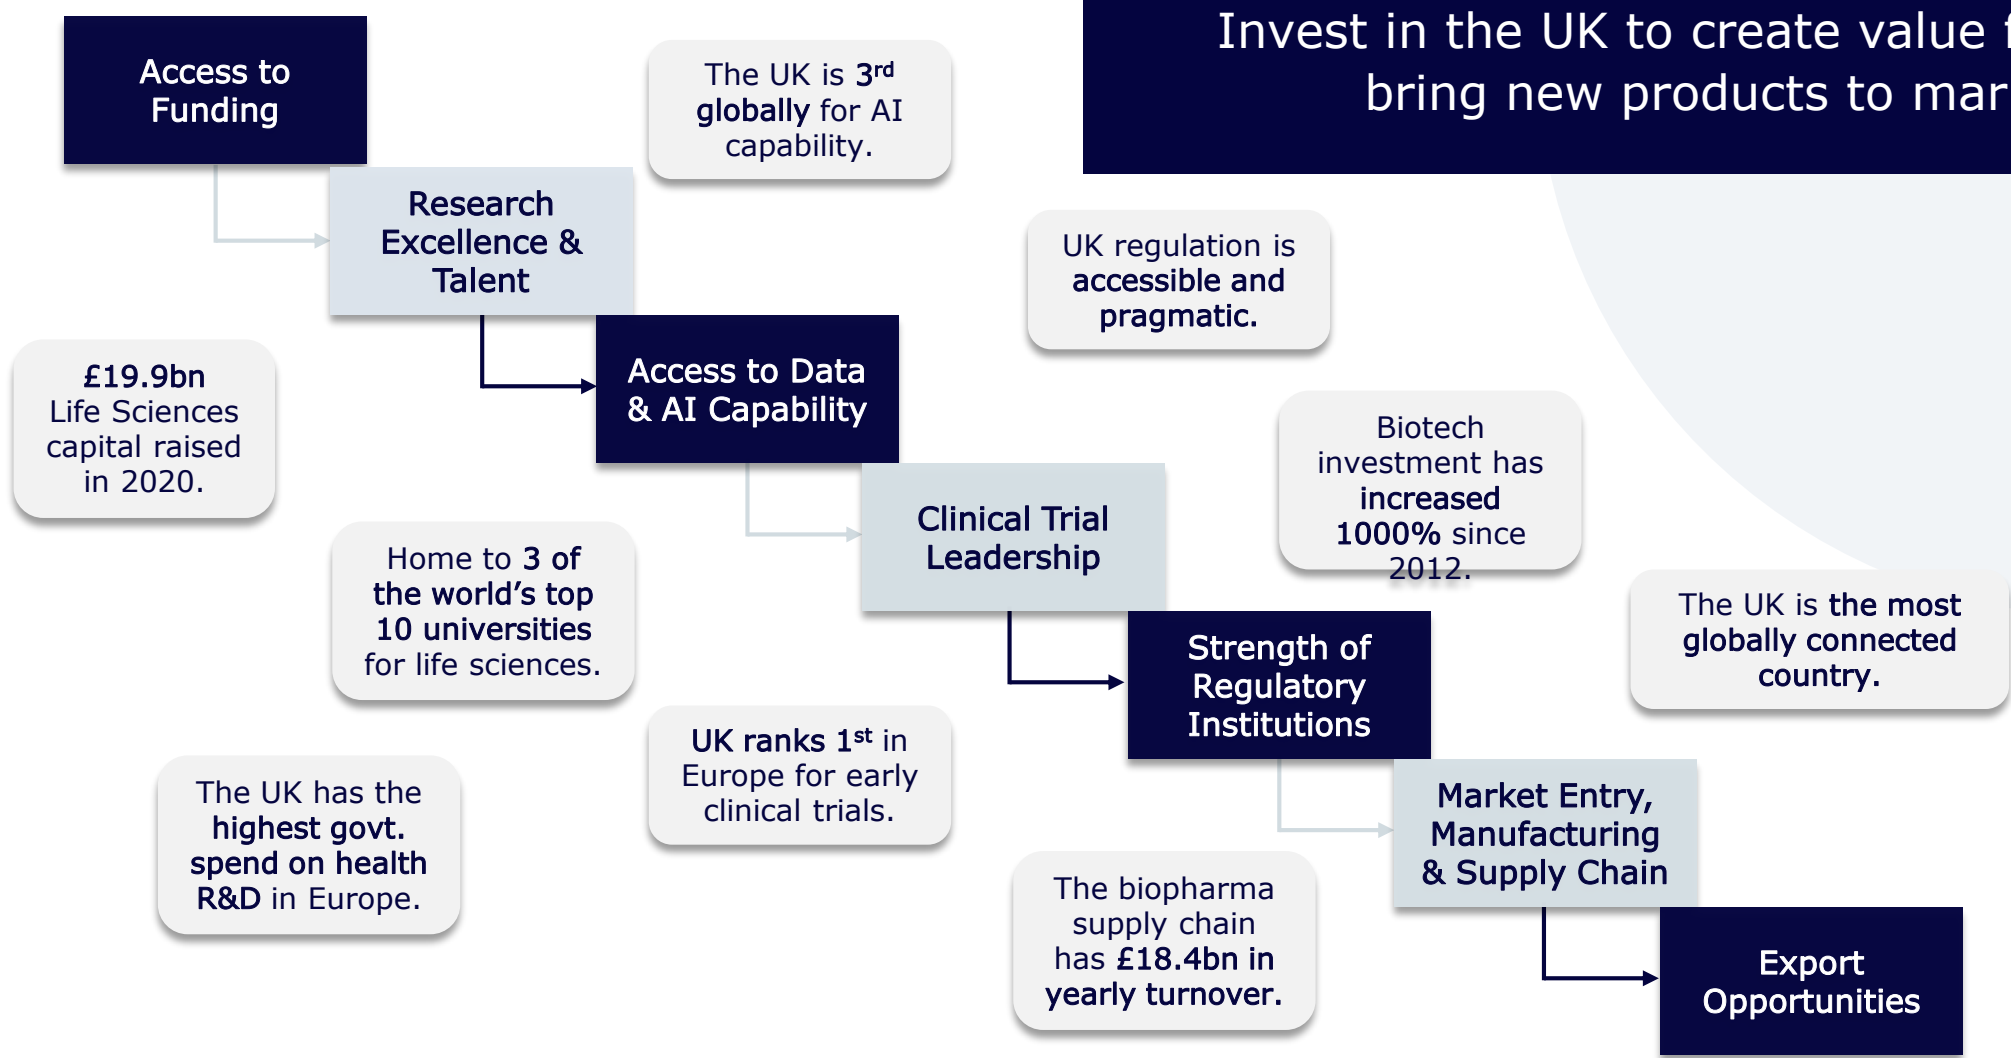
Invest in the UK to create value f bring new products to mar

Access to Funding

The UK is 3$^{rd}$ globally for AI capability.

Research Excellence & Talent

UK regulation is accessible and pragmatic.

£19.9bn Life Sciences capital raised in 2020.

Access to Data & AI Capability

Biotech investment has increased 1000% since 2012.

Clinical Trial Leadership

Home to 3 of the world's top 10 universities for life sciences.

The UK is the most globally connected country.

Strength of Regulatory Institutions

UK ranks 1$^{st}$ in Europe for early clinical trials.

The UK has the highest govt. spend on health R&D in Europe.

Market Entry, Manufacturing & Supply Chain

The biopharma supply chain has £18.4bn in yearly turnover.

Export Opportunities